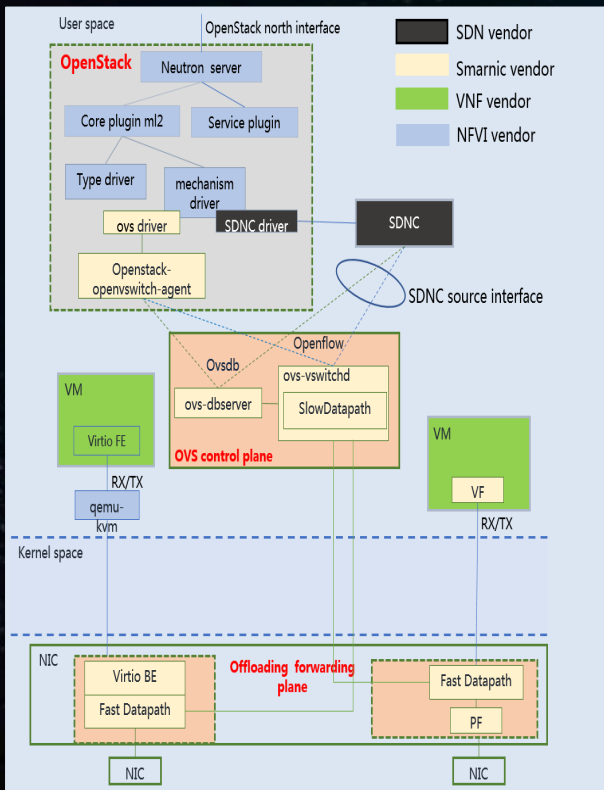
User space

OpenStack north interface

SDN vendor

Smarnic vendor

VNF vendor

NFVI vendor

OpenStack

Neutron server

Core plugin ml2

Service plugin

Type driver

mechanism driver

ovs driver

SDNC driver

SDNC

Openstack-openvswitch-agent

SDNC source interface

Openflow

Ovsdb

ovs-vswitchd

ovs-dbserver

SlowDatapath

OVS control plane

VM

Virtio FE

RX/TX

qemu-kvm

VM

VF

RX/TX

Kernel space

NIC

Virtio BE

Fast Datapath

Offloading forwarding plane

Fast Datapath

PF

NIC

NIC